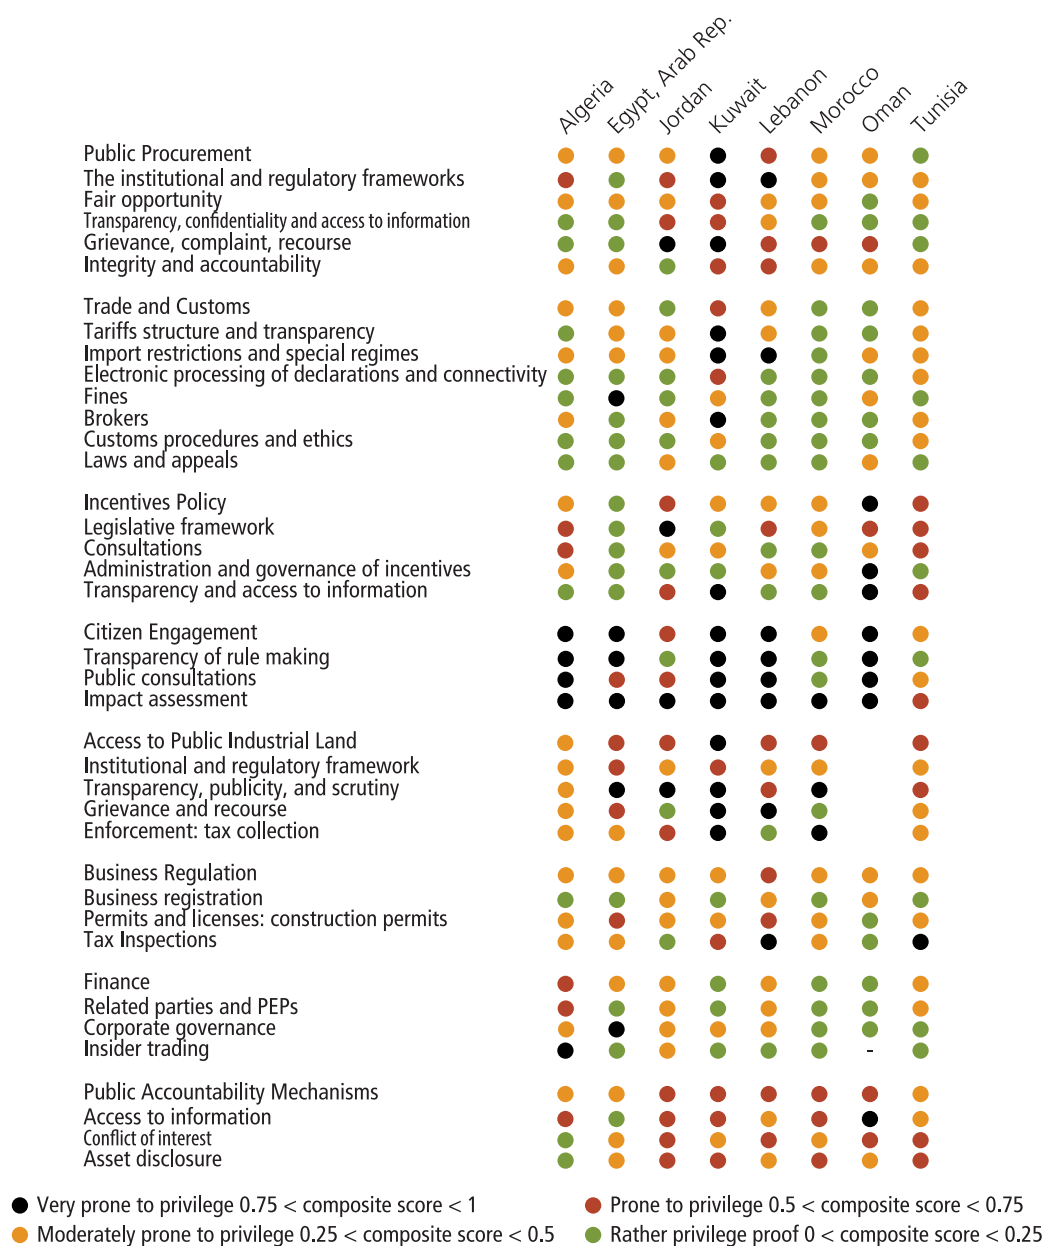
Algeria Egypt, Arab Rep. Jordan Kuwait Lebanon Morocco Oman Tunisia

Public Procurement
The institutional and regulatory frameworks
Fair opportunity
Transparency, confidentiality and access to information
Grievance, complaint, recourse
Integrity and accountability

Trade and Customs
Tariffs structure and transparency
Import restrictions and special regimes
Electronic processing of declarations and connectivity
Fines
Brokers
Customs procedures and ethics
Laws and appeals

Incentives Policy
Legislative framework
Consultations
Administration and governance of incentives
Transparency and access to information

Citizen Engagement
Transparency of rule making
Public consultations
Impact assessment

Access to Public Industrial Land
Institutional and regulatory framework
Transparency, publicity, and scrutiny
Grievance and recourse
Enforcement: tax collection

Business Regulation
Business registration
Permits and licenses: construction permits
Tax Inspections

Finance
Related parties and PEPs
Corporate governance
Insider trading -

Public Accountability Mechanisms
Access to information
Conflict of interest
Asset disclosure

Very prone to privilege 0.75 < composite score < 1
Prone to privilege 0.5 < composite score < 0.75
Moderately prone to privilege 0.25 < composite score < 0.5
Rather privilege proof 0 < composite score < 0.25